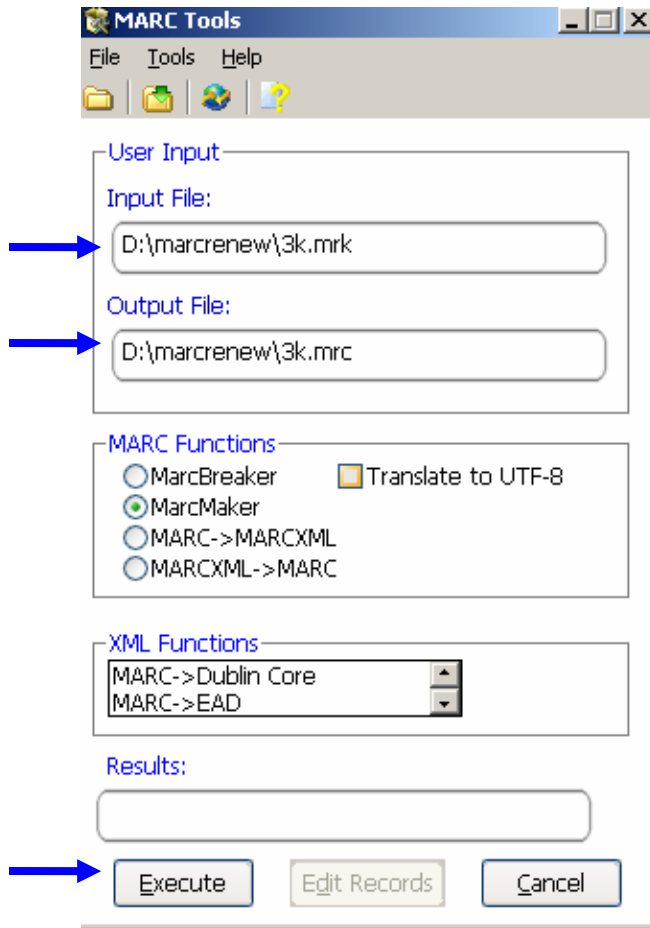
MARC Tools

File Tools Help

User Input

Input File:

D:\marcrenew\3k.mrk

Output File:

D:\marcrenew\3k.mrc

MARC Functions

MarcBreaker

Translate to UTF-8

MarcMaker

MARC->MARCXML

MARCXML->MARC

XML Functions

MARC->Dublin Core

MARC->EAD

Results:

Execute

Edit Records

Cancel